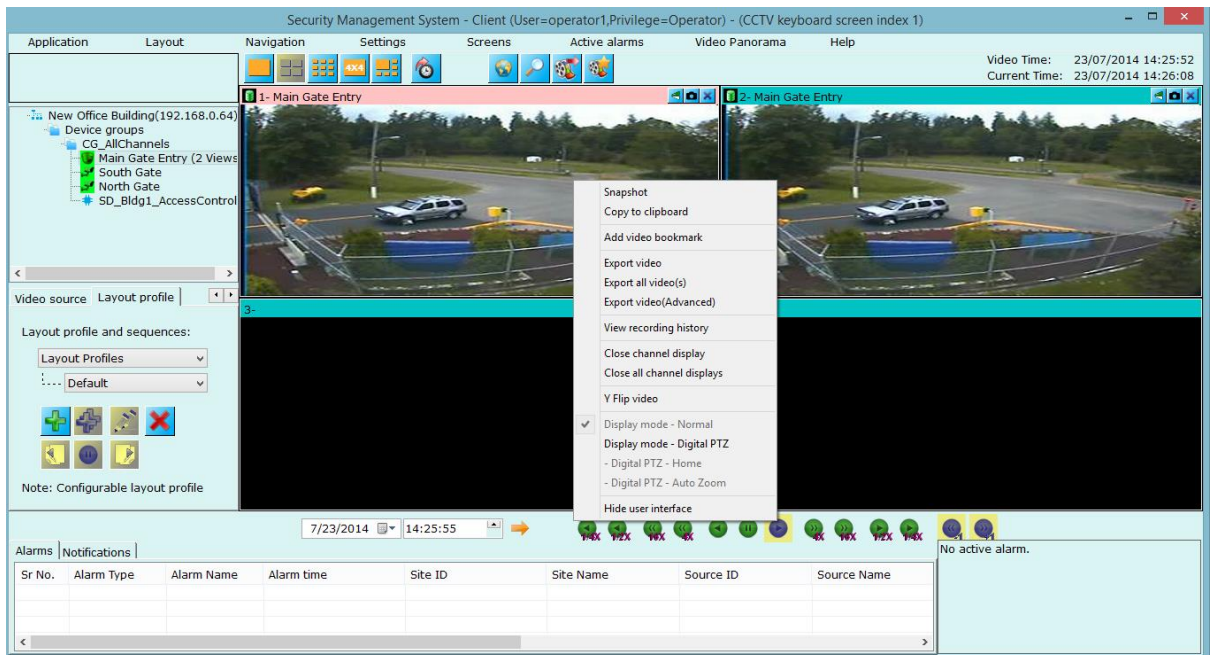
Security Management System - Client (User=operator1,Privilege=Operator) - (CCTV keyboard screen index 1)

Application Layout Navigation Settings Screens Active alarms Video Panorama Help

4X4

Video Time: 23/07/2014 14:25:52
Current Time: 23/07/2014 14:26:08

New Office Building(192.168.0.64)
Device groups
CG_AllChannels
Main Gate Entry (2 Views
South Gate
North Gate
SD_Bldg1_AccessControl

Video source Layout profile

Layout profile and sequences:

Layout Profiles

Default

Note: Configurable layout profile

1- Main Gate Entry

2- Main Gate Entry

3-

Snapshot
Copy to clipboard
Add video bookmark
Export video
Export all video(s)
Export video(Advanced)
View recording history
Close channel display
Close all channel displays
Y Flip video
Display mode - Normal
Display mode - Digital PTZ
- Digital PTZ - Home
- Digital PTZ - Auto Zoom
Hide user interface

7/23/2014 14:25:55

1/4X 1/2X 16X 4X 4X 16X 1/2X 1/4X

Alarms Notifications

| Sr No. | Alarm Type | Alarm Name | Alarm time | Site ID | Site Name | Source ID | Source Name |
|---|---|---|---|---|---|---|---|

No active alarm.